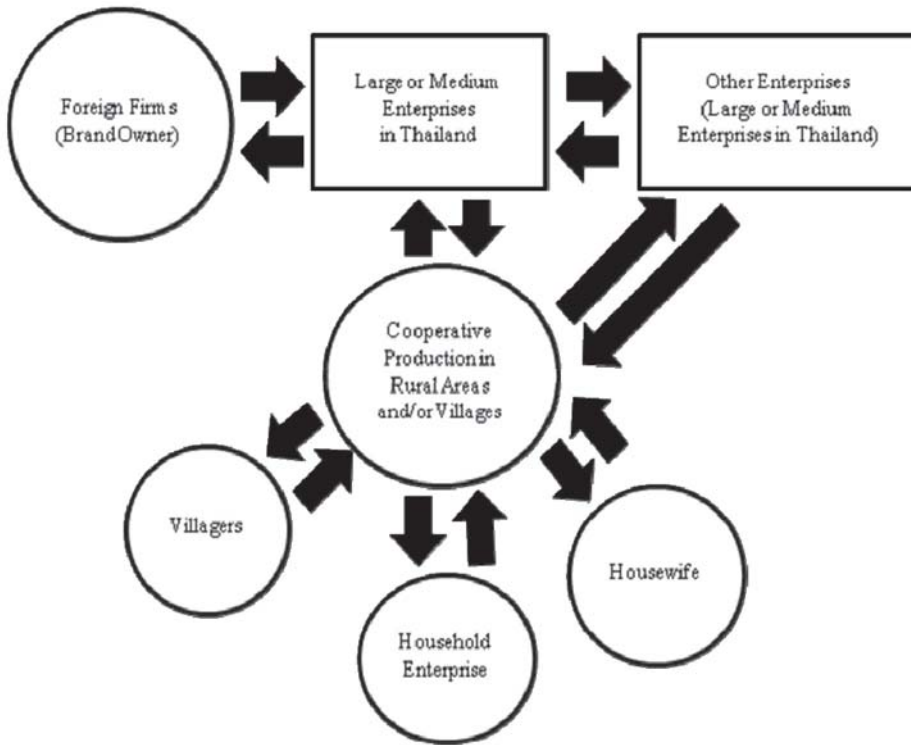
Foreign Firms (Brand Owner)

Large or Medium Enterprises in Thailand

Other Enterprises (Large or Medium Enterprises in Thailand)

Cooperative Production in Rural Areas and/or Villages

Villagers

Household Enterprise

Housewife